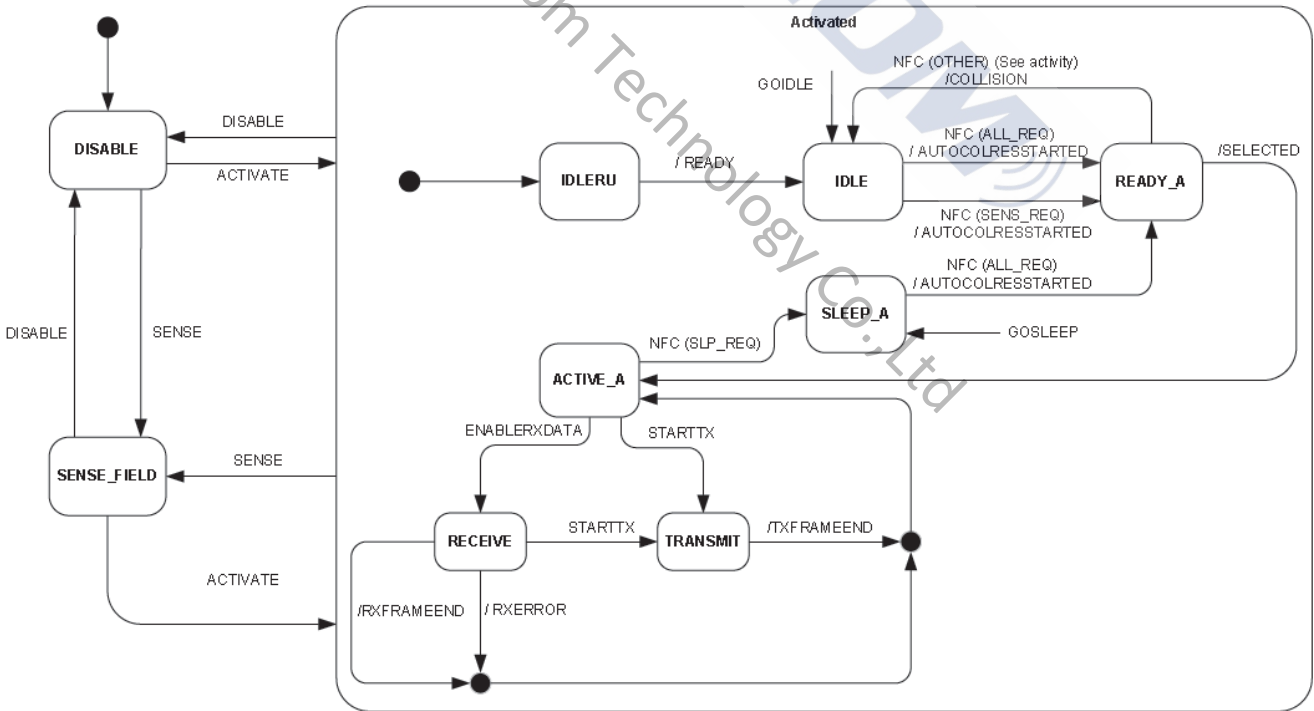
Activated

DISABLE

DISABLE

ACTIVATE

GOIDLE

NFC (OTHER) (See activity) /COLLISION

NFC (ALL_REQ) / AUTOCOLRESSTARTED

/SELECTED

IDLERU

/ READY

IDLE

READY_A

NFC (SENS_REQ) / AUTOCOLRESSTARTED

NFC (ALL_REQ) / AUTOCOLRESSTARTED

DISABLE

SENSE

SLEEP_A

GOSLEEP

NFC (SLP_REQ)

ACTIVE_A

ENABLERXDATA

STARTTX

SENSE_FIELD

SENSE

RECEIVE

STARTTX

TRANSMIT

/TXFRAMEEND

ACTIVATE

/RXFRAMEEND

/ RXERROR

om Technology Co.,Ltd